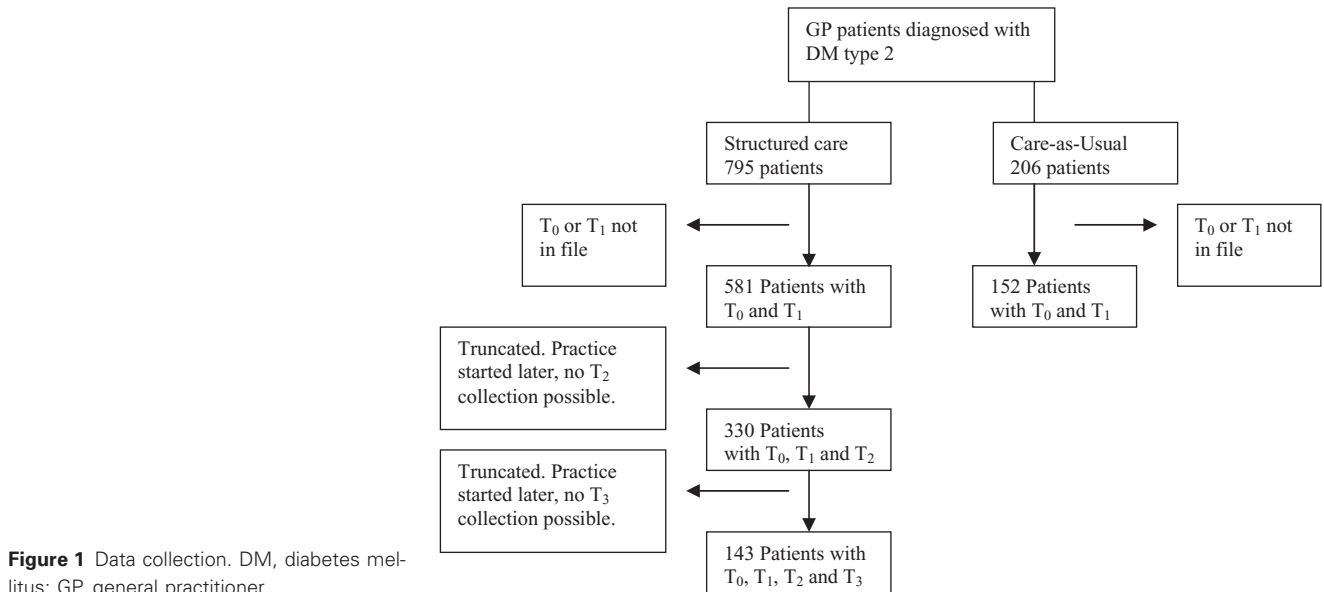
GP patients diagnosed with DM type 2

Structured care 795 patients

Care-as-Usual 206 patients

$T_0$ or $T_1$ not in file

581 Patients with $T_0$ and $T_1$

$T_0$ or $T_1$ not in file

152 Patients with $T_0$ and $T_1$

Truncated. Practice started later, no $T_2$ collection possible.

330 Patients with $T_0$, $T_1$ and $T_2$

Truncated. Practice started later, no $T_3$ collection possible.

143 Patients with $T_0$, $T_1$, $T_2$ and $T_3$

**Figure 1** Data collection. DM, diabetes mellitus; GP, general practitioner.